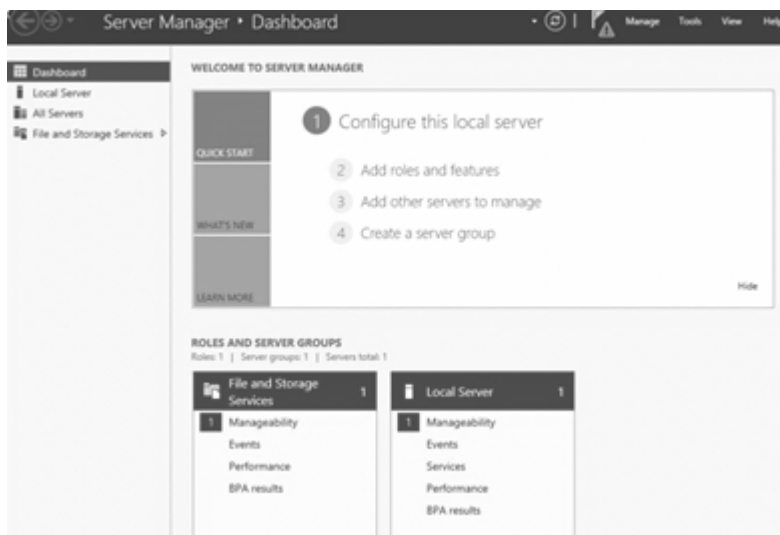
Server Manager • Dashboard

Manage Tools View Help

Dashboard
Local Server
All Servers
File and Storage Services ▶

WELCOME TO SERVER MANAGER

QUICK START

WHAT'S NEW

LEARN MORE

1 Configure this local server

2 Add roles and features

3 Add other servers to manage

4 Create a server group

Hide

ROLES AND SERVER GROUPS
Roles: 1 | Server groups: 1 | Servers total: 1

File and Storage Services 1

1 Manageability
Events
Performance
BPA results

Local Server 1

1 Manageability
Events
Services
Performance
BPA results